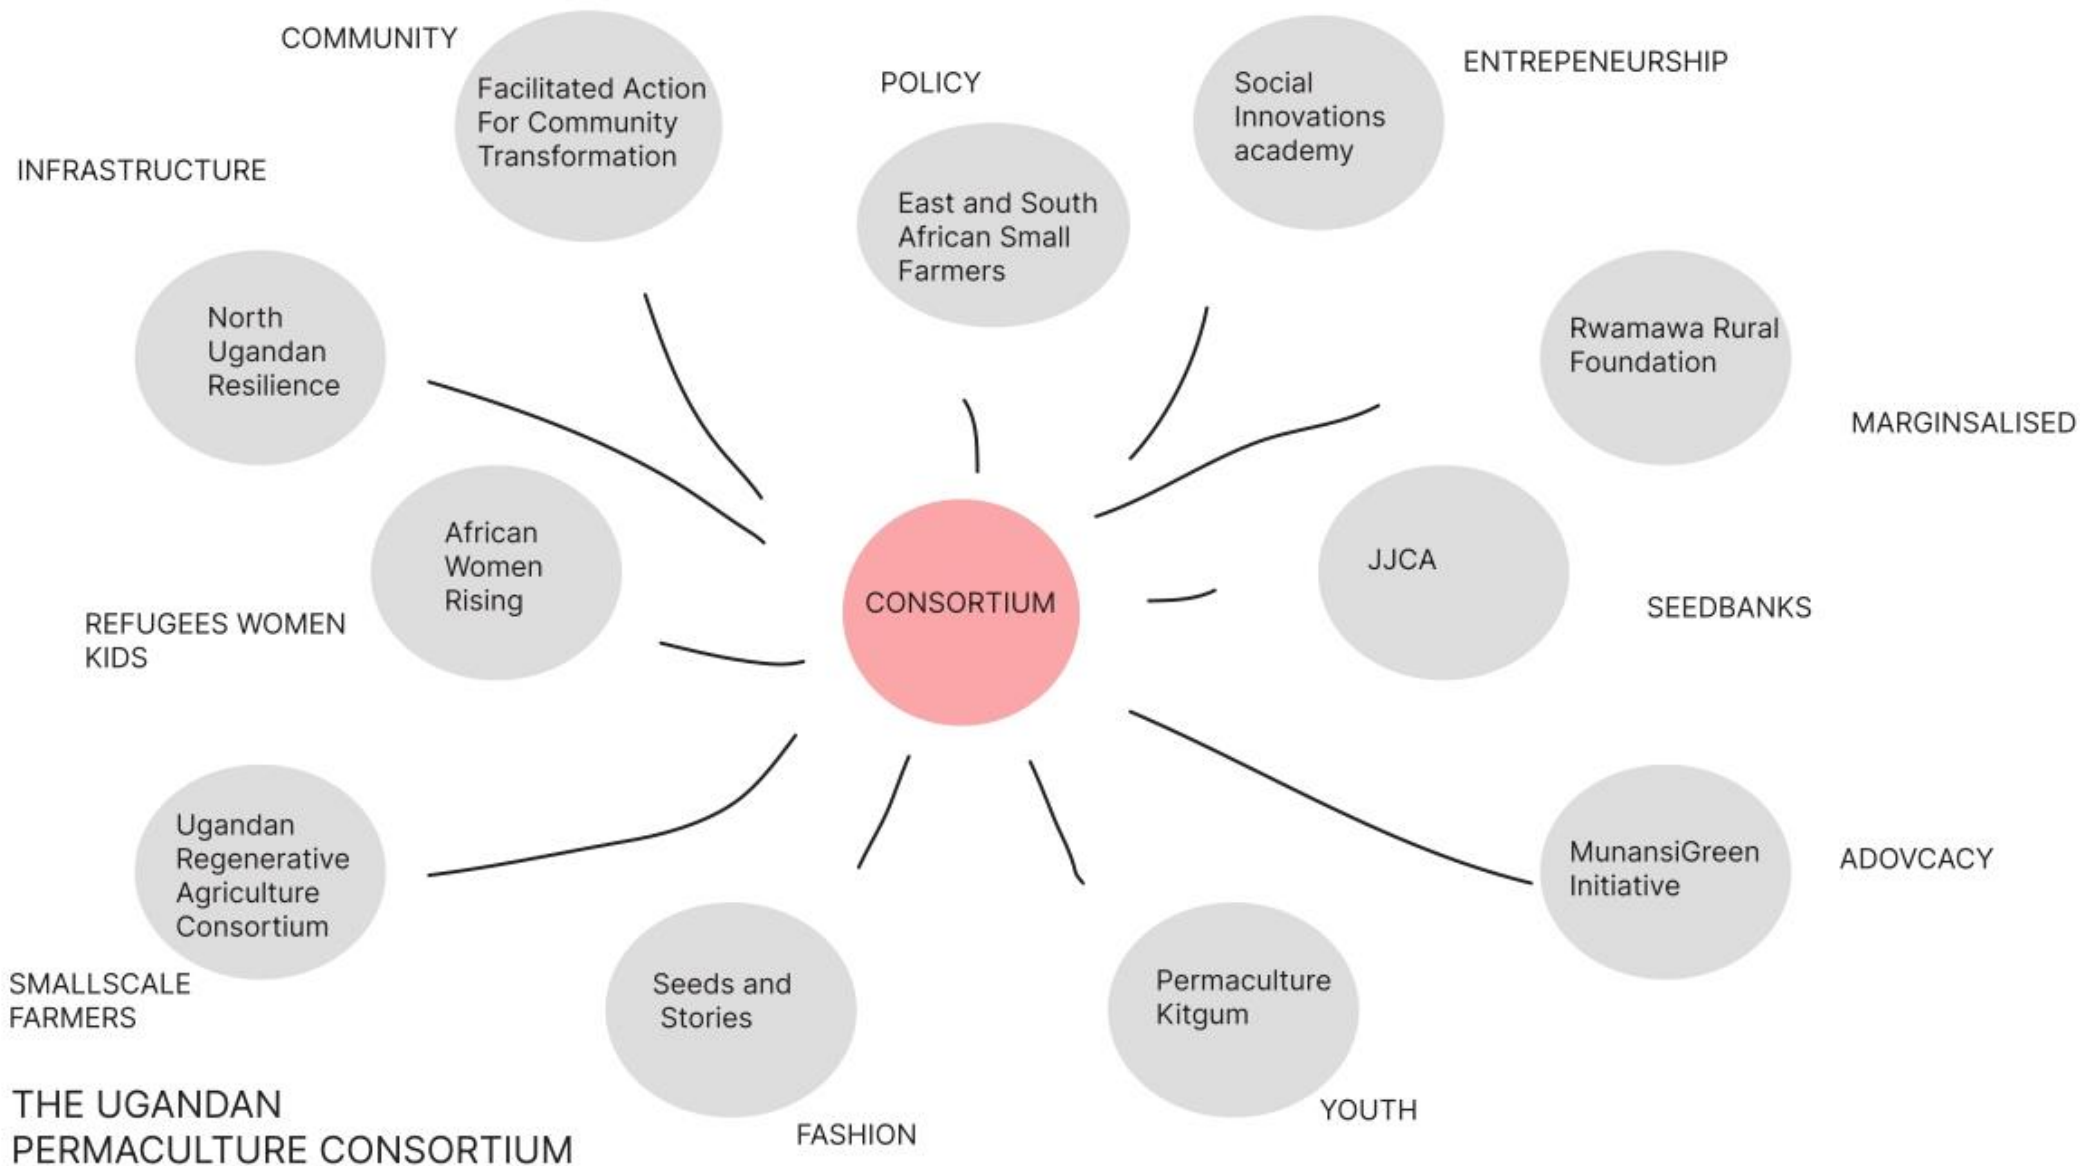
COMMUNITY

Facilitated Action For Community Transformation

POLICY

Social Innovations academy

ENTREPENEURSHIP

INFRASTRUCTURE

East and South African Small Farmers

North Ugandan Resilience

Rwamawa Rural Foundation

MARGINSALISED

African Women Rising

CONSORTIUM

JJCA

SEEDBANKS

REFUGEES WOMEN KIDS

Ugandan Regenerative Agriculture Consortium

MunansiGreen Initiative

ADOVCACY

SMALLSCALE FARMERS

Seeds and Stories

Permaculture Kitgum

YOUTH

THE UGANDAN PERMACULTURE CONSORTIUM

FASHION